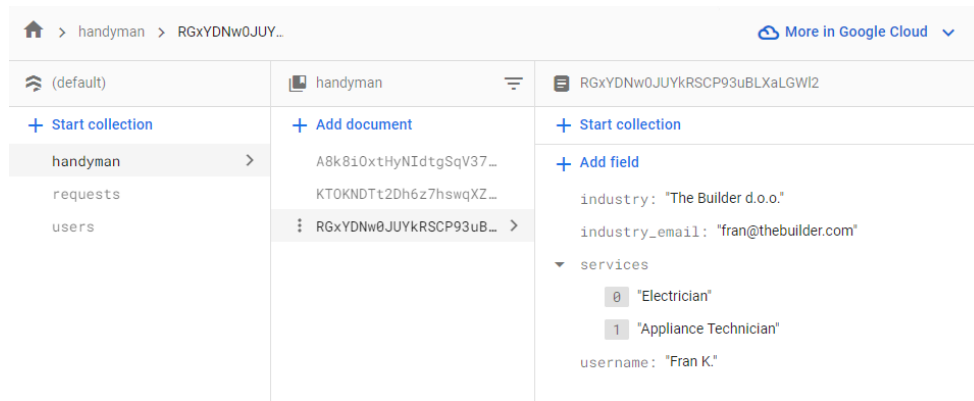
> handyman > RGxYDNw0JUY...

More in Google Cloud

(default)

+ Start collection

handyman

requests

users

handyman

+ Add document

A8k8iOxtHyNIdtgSqV37...

KTOKNDTt2Dh6z7hswqXZ...

RGxYDNw0JUYkRSCP93uB...

RGxYDNw0JUYkRSCP93uBLXaLGWl2

+ Start collection

+ Add field

industry: "The Builder d.o.o."

industry_email: "fran@thebuilder.com"

services

0 "Electrician"

1 "Appliance Technician"

username: "Fran K."